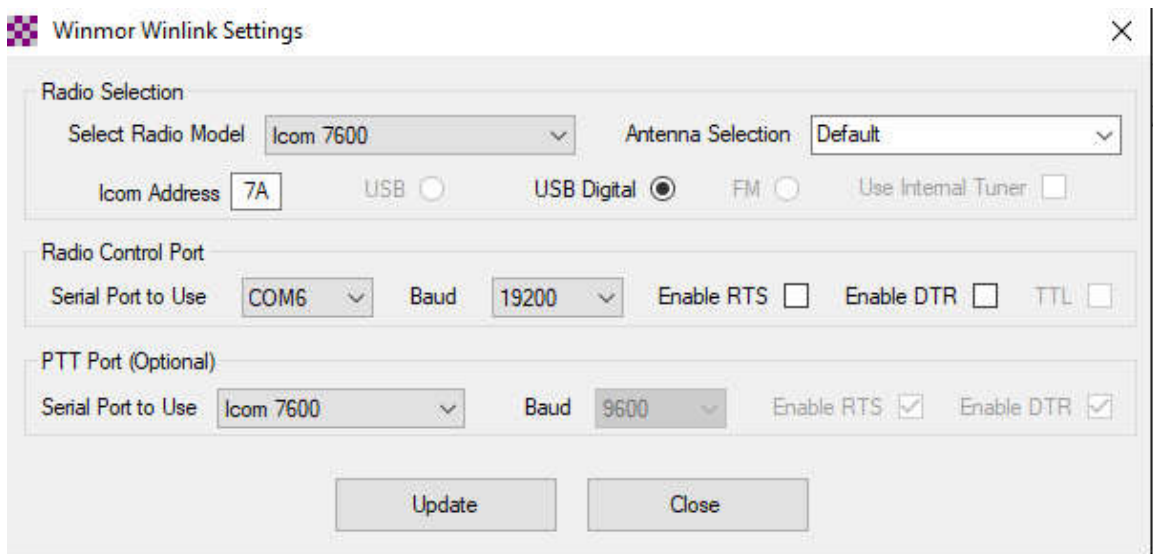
Winmor Winlink Settings

×

Radio Selection

Select Radio Model Icom 7600

Antenna Selection Default

Icom Address 7A

USB

USB Digital

FM

Use Internal Tuner

Radio Control Port

Serial Port to Use COM6

Baud 19200

Enable RTS

Enable DTR

TTL

PTT Port (Optional)

Serial Port to Use Icom 7600

Baud 9600

Enable RTS

Enable DTR

Update

Close